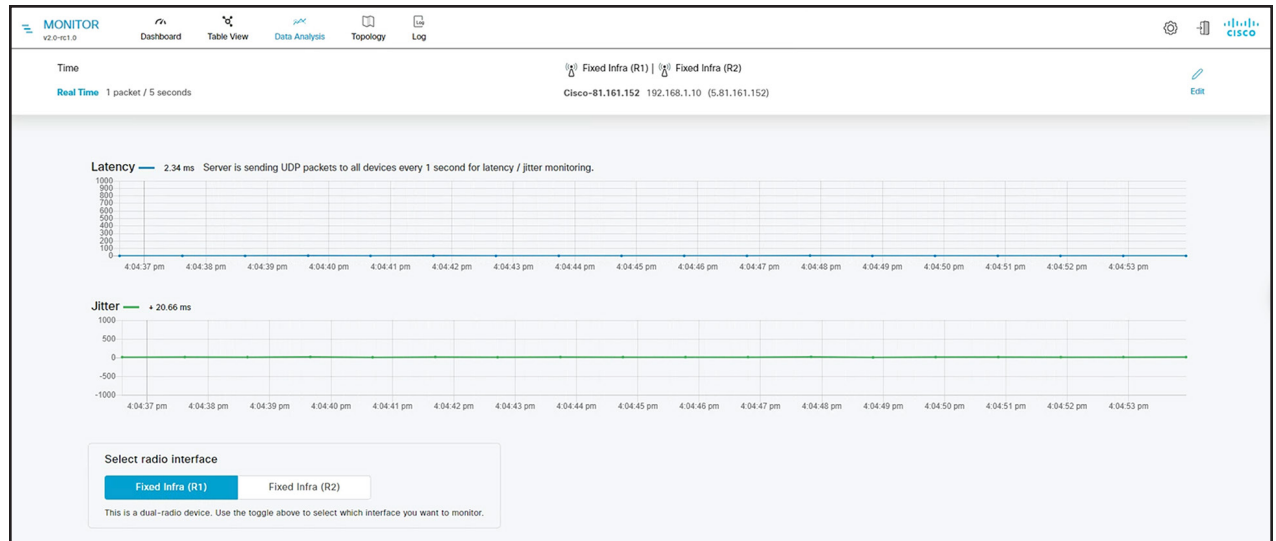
MONITOR
v2.0-rc1.0

Dashboard Table View Data Analysis Topology Log

cisco

Time
Real Time 1 packet / 5 seconds

Fixed Infra (R1) | Fixed Infra (R2)
Cisco-81.161.152 192.168.1.10 (5.81.161.152)

Edit

Latency 2.34 ms Server is sending UDP packets to all devices every 1 second for latency / jitter monitoring.

1000
900
800
700
600
500
400
300
200
100
0

4:04:37 pm 4:04:38 pm 4:04:39 pm 4:04:40 pm 4:04:41 pm 4:04:42 pm 4:04:43 pm 4:04:44 pm 4:04:45 pm 4:04:46 pm 4:04:47 pm 4:04:48 pm 4:04:49 pm 4:04:50 pm 4:04:51 pm 4:04:52 pm 4:04:53 pm

Jitter + 20.66 ms

1000
500
0
-500
-1000

4:04:37 pm 4:04:38 pm 4:04:39 pm 4:04:40 pm 4:04:41 pm 4:04:42 pm 4:04:43 pm 4:04:44 pm 4:04:45 pm 4:04:46 pm 4:04:47 pm 4:04:48 pm 4:04:49 pm 4:04:50 pm 4:04:51 pm 4:04:52 pm 4:04:53 pm

Select radio interface
Fixed Infra (R1) Fixed Infra (R2)
This is a dual-radio device. Use the toggle above to select which interface you want to monitor.